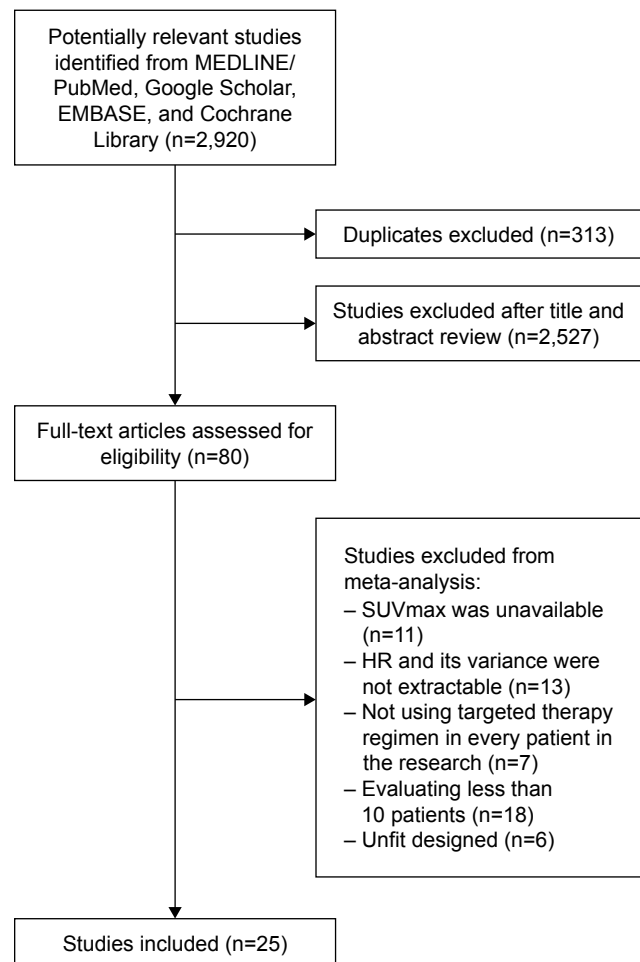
Potentially relevant studies identified from MEDLINE/ PubMed, Google Scholar, EMBASE, and Cochrane Library (n=2,920)

Duplicates excluded (n=313)

Studies excluded after title and abstract review (n=2,527)

Full-text articles assessed for eligibility (n=80)

Studies excluded from meta-analysis:
– SUVmax was unavailable (n=11)
– HR and its variance were not extractable (n=13)
– Not using targeted therapy regimen in every patient in the research (n=7)
– Evaluating less than 10 patients (n=18)
– Unfit designed (n=6)

Studies included (n=25)